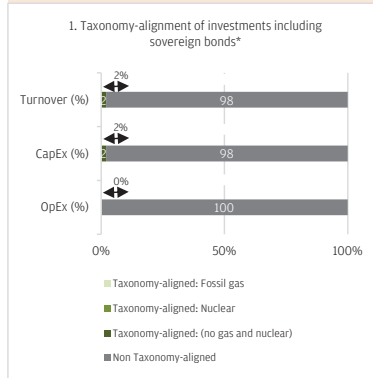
1. Taxonomy-alignment of investments including sovereign bonds*

2%

Turnover (%) 2 98

2%

CapEx (%) 2 98

0%

OpEx (%) 100

0% 50% 100%

Taxonomy-aligned: Fossil gas

Taxonomy-aligned: Nuclear

Taxonomy-aligned: (no gas and nuclear)

Non Taxonomy-aligned